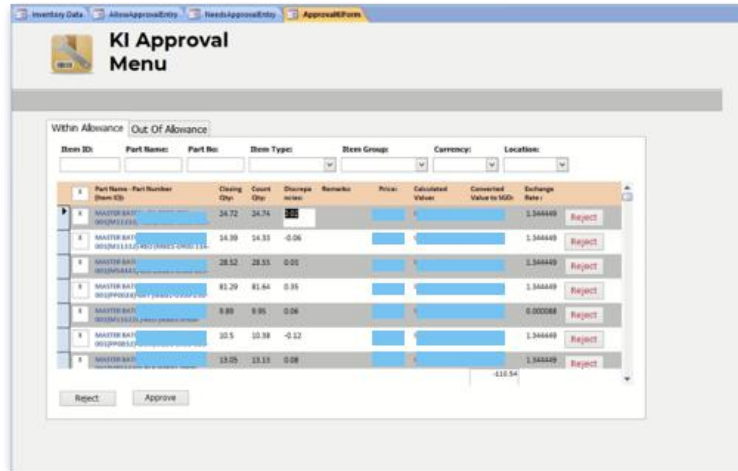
Inventory Data | AllowApprovalEntry | NeedsApprovalEntry | ApprovalKIForm

KI Approval Menu

Within Allowance | Out Of Allowance

Item ID: Part Name: Part No: Item Type: Item Group: Currency: Location:

| X | Part Name - Part Number (Item ID) | Closing Qty: | Count Qty: | Discrepancies: | Remarks | Price: | Calculated Value: | Converted Value to SGD: | Exchange Rate: | |
|---|---|---|---|---|---|---|---|---|---|---|
| X | MASTER BAT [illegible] | 24.72 | 24.74 | 0.02 | | | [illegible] | | 1.344449 | Reject |
| X | MASTER BAT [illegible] | 14.39 | 14.33 | -0.06 | | | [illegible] | | 1.344449 | Reject |
| X | MASTER BAT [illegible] | 28.52 | 28.53 | 0.01 | | | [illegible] | | 1.344449 | Reject |
| X | MASTER BAT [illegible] | 81.29 | 81.64 | 0.35 | | | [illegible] | | 1.344449 | Reject |
| X | MASTER BAT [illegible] | 9.89 | 9.95 | 0.06 | | | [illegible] | | 0.000088 | Reject |
| X | MASTER BAT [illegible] | 10.5 | 10.38 | -0.12 | | | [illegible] | | 1.344449 | Reject |
| X | MASTER BAT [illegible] | 13.05 | 13.13 | 0.08 | | | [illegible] | | 1.344449 | Reject |

-110.54

Reject Approve